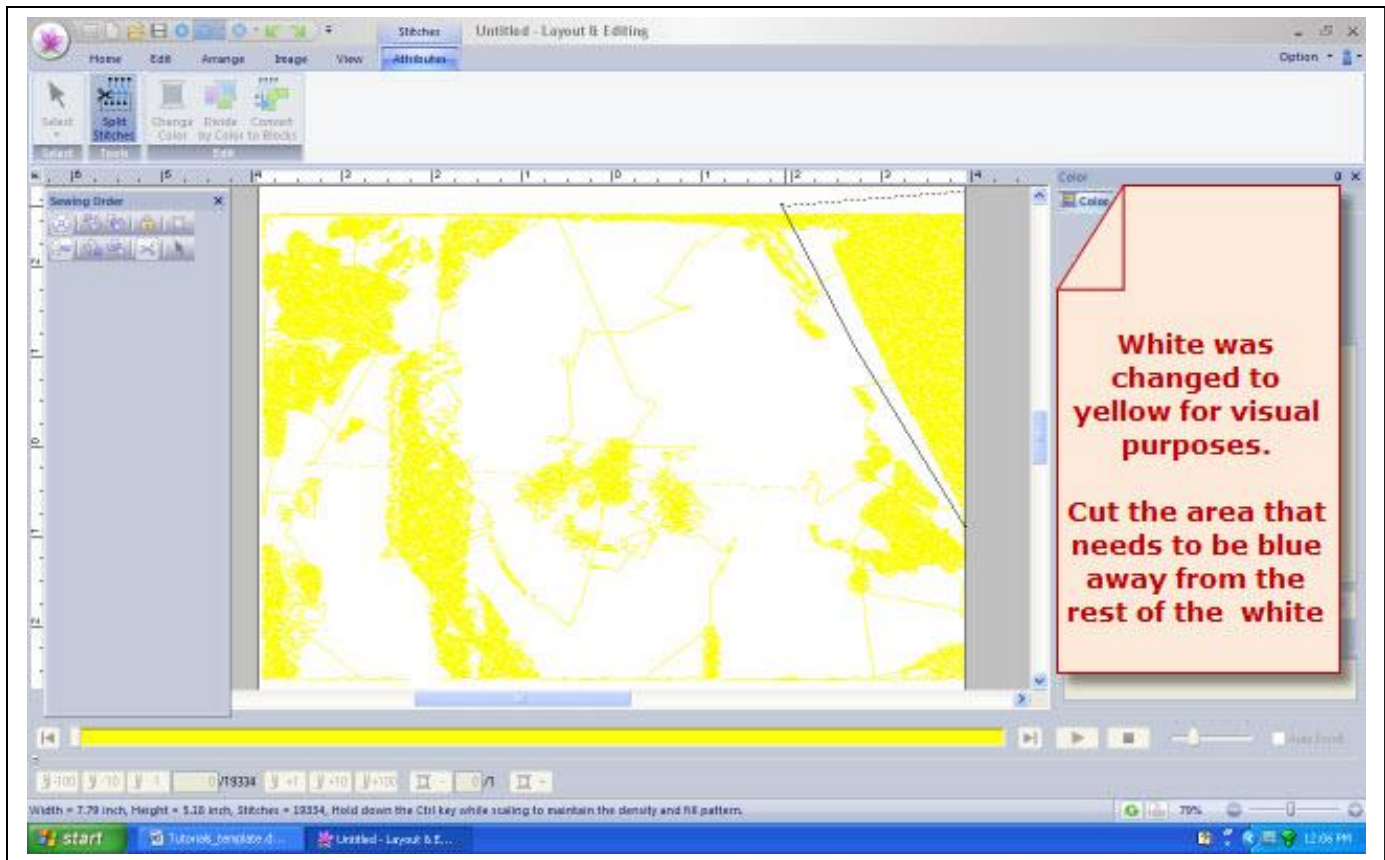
Stitches Untitled - Layout & Editing

Home Edit Arrange Image View Attributes

Option

Select Split Stitches Change Color Divide by Color Convert to Blocks

Select Tools Edit

Sewing Order

Color

Color

White was changed to yellow for visual purposes.

Cut the area that needs to be blue away from the rest of the white

/19334 /1

Auto Scroll

Width = 7.79 inch, Height = 5.18 inch, Stitches = 19334, Hold down the Ctrl key while scaling to maintain the density and fill pattern.

79%

start Tutorial_template.d... Untitled - Layout & E...

12:06 PM